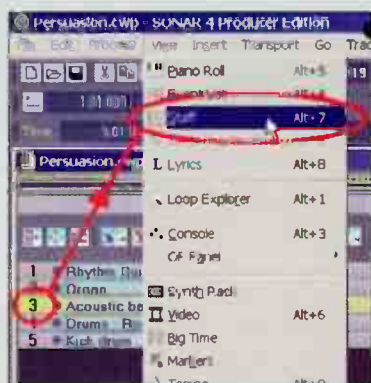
Persuasion.cwp - SONAR 4 Producer Edition

File Edit Process View Insert Transport Go Trac

Piano Roll Alt+5
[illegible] Alt+6
Staff Alt+7
Lyrics Alt+8
Loop Explorer Alt+1
Console Alt+3
CA Panel
Synth Rack
Video Alt+6
Big Time
Markers

1:01:000
Time 1:01
Persuasion.cwp

1 Rhythm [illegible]
Organ
3 Acoustic bass
4 Drums B
5 Kick drum